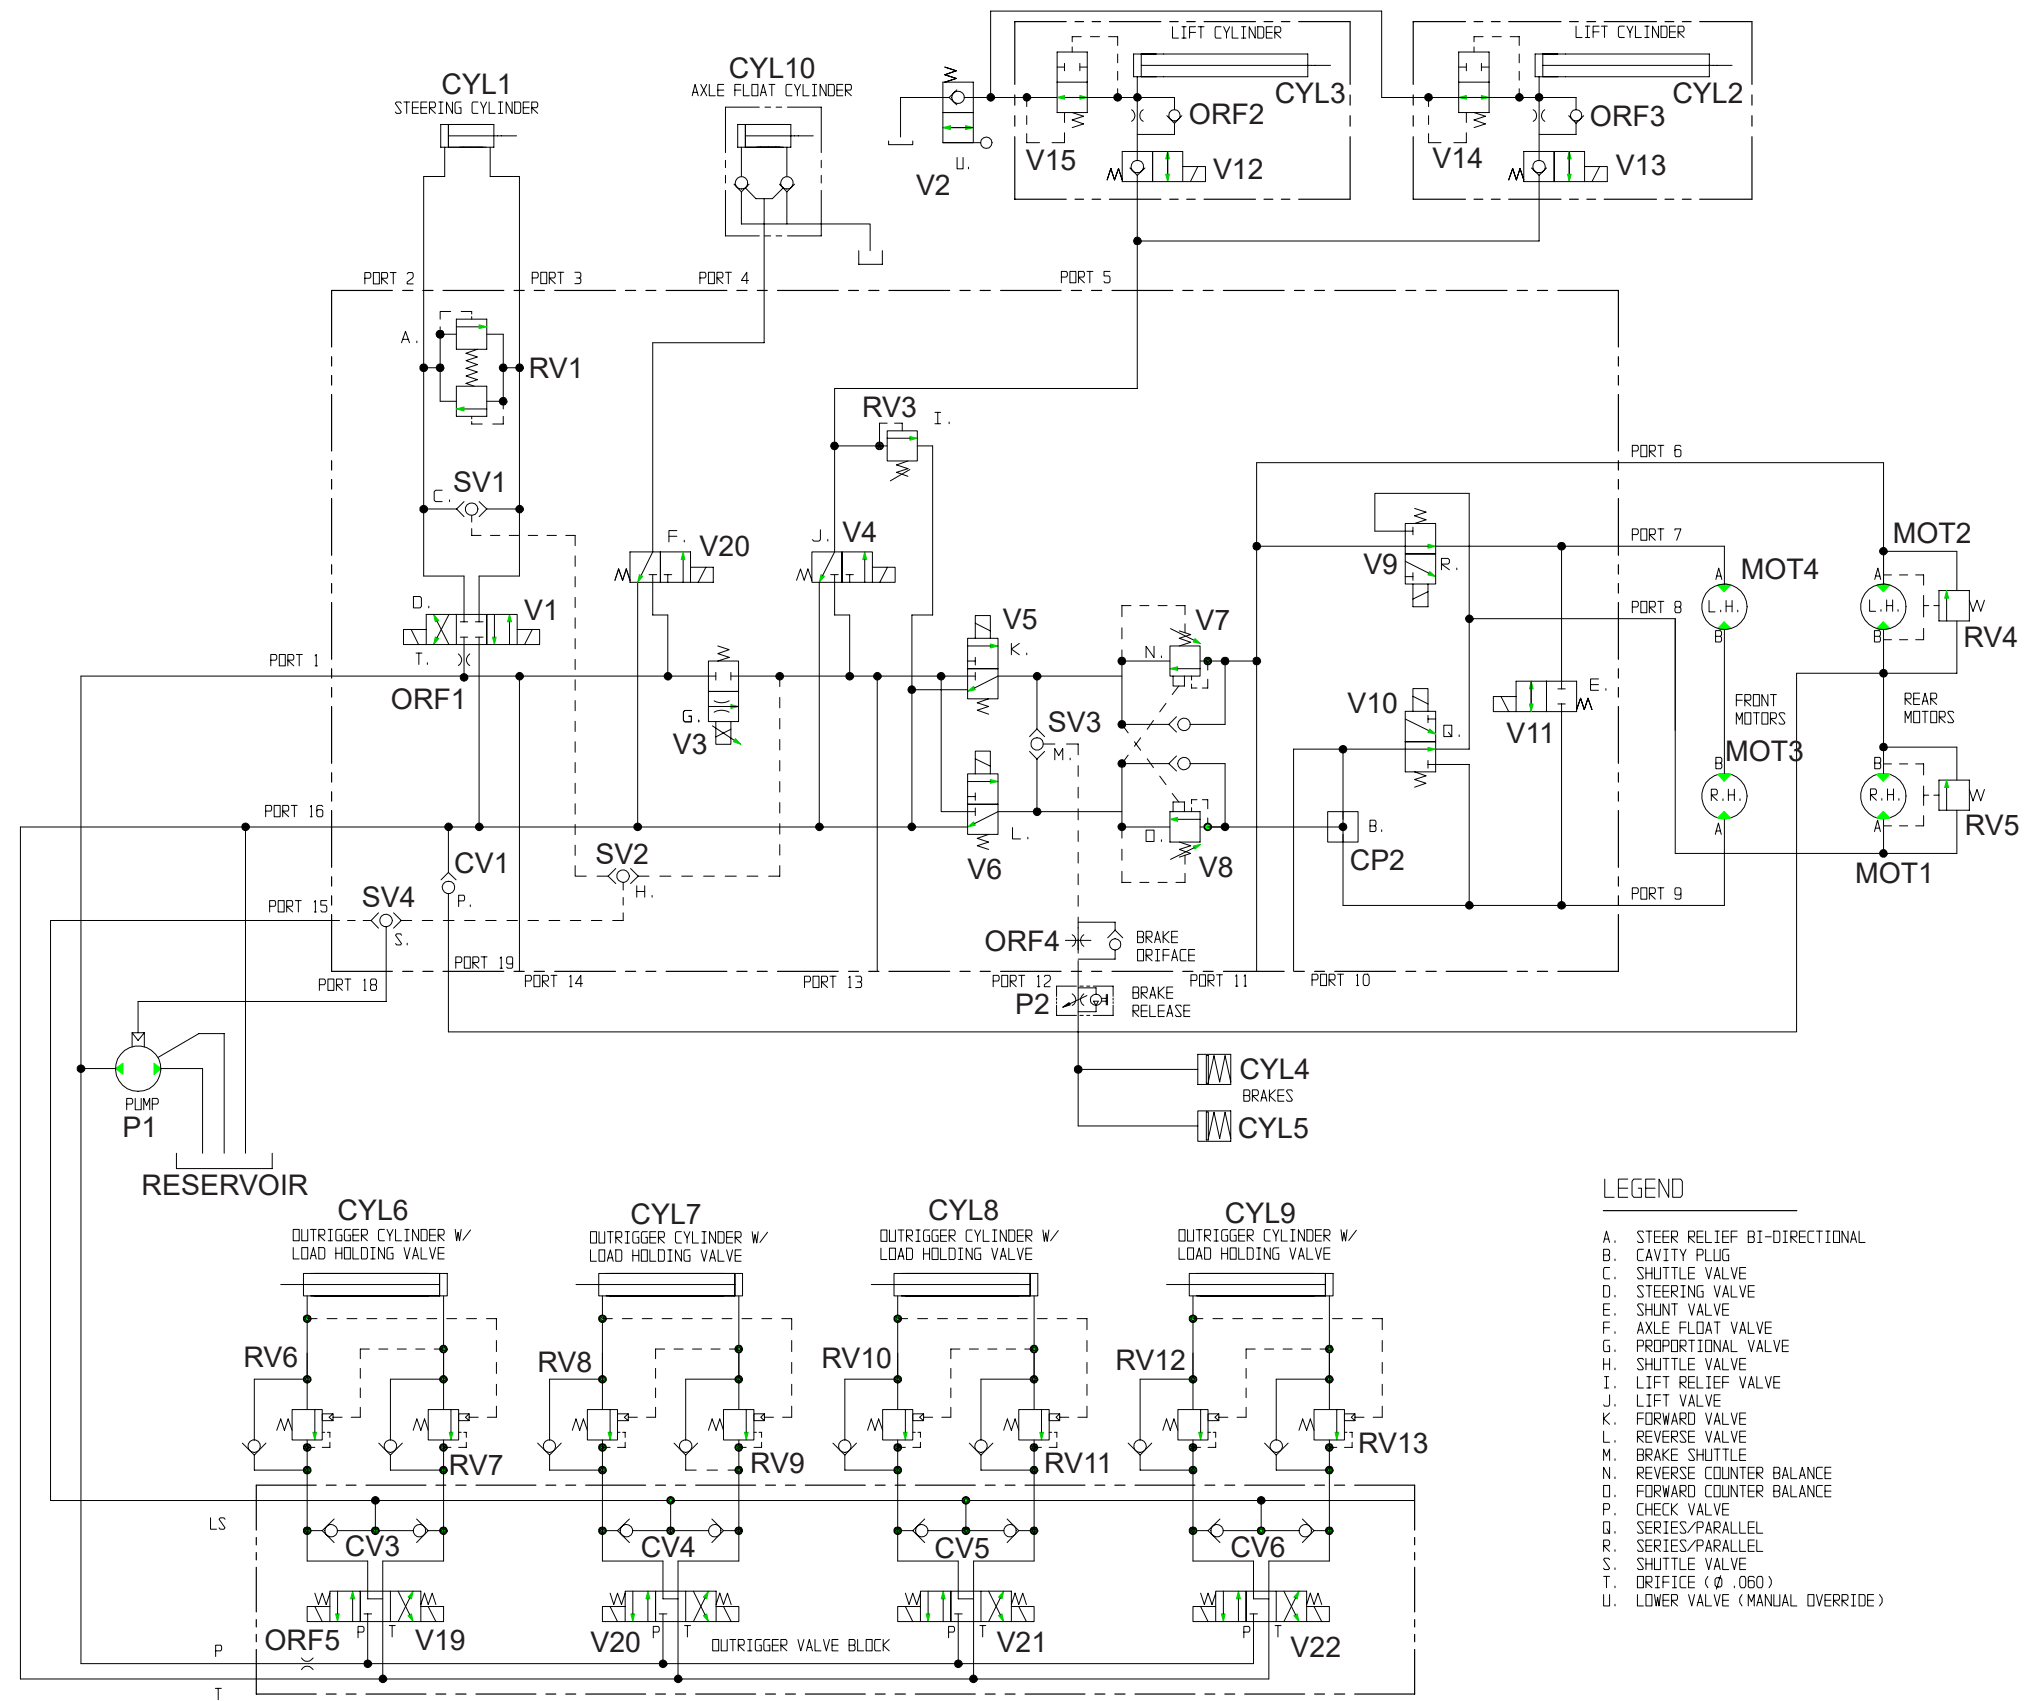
CYL1
STEERING CYLINDER

CYL10
AXLE FLOAT CYLINDER

LIFT CYLINDER
CYL3
ORF2
V15
V12
V2
U.

LIFT CYLINDER
CYL2
ORF3
V14
V13

PORT 2
PORT 3
PORT 4
PORT 5

A.
RV1

RV3
I.

PORT 6

SV1
C.

F.
V20
J.
V4

PORT 7
V9
R.
MOT4
MOT2

D.
V1
T.
ORF1
PORT 1

V5
K.
V7
N.

PORT 8
L.H.
L.H.
RV4

G.
V3

SV3
M.

V10
Q.
V11
E.

FRONT MOTORS
REAR MOTORS
MOT3
R.H.
R.H.
RV5

PORT 16
CV1
V6
L.
O.
V8
B.
CP2
MOT1

SV2
H.
PORT 15
SV4
S.
P.
PORT 9

ORF4
BRAKE ORIFACE
PORT 19
PORT 18
PORT 14
PORT 13
PORT 12
PORT 11
PORT 10
P2
BRAKE RELEASE

CYL4
BRAKES
CYL5

PUMP
P1
RESERVOIR

CYL6
OUTRIGGER CYLINDER W/
LOAD HOLDING VALVE
CYL7
OUTRIGGER CYLINDER W/
LOAD HOLDING VALVE
CYL8
OUTRIGGER CYLINDER W/
LOAD HOLDING VALVE
CYL9
OUTRIGGER CYLINDER W/
LOAD HOLDING VALVE

RV6
RV7
RV8
RV9
RV10
RV11
RV12
RV13

LS
CV3
CV4
CV5
CV6

ORF5
P
T
V19
V20
P
T
OUTRIGGER VALVE BLOCK
P
T
V21
P
T
V22
P
T

LEGEND
A. STEER RELIEF BI-DIRECTIONAL
B. CAVITY PLUG
C. SHUTTLE VALVE
D. STEERING VALVE
E. SHUNT VALVE
F. AXLE FLOAT VALVE
G. PROPORTIONAL VALVE
H. SHUTTLE VALVE
I. LIFT RELIEF VALVE
J. LIFT VALVE
K. FORWARD VALVE
L. REVERSE VALVE
M. BRAKE SHUTTLE
N. REVERSE COUNTER BALANCE
O. FORWARD COUNTER BALANCE
P. CHECK VALVE
Q. SERIES/PARALLEL
R. SERIES/PARALLEL
S. SHUTTLE VALVE
T. ORIFICE ( Ø .060)
U. LOWER VALVE (MANUAL OVERRIDE)